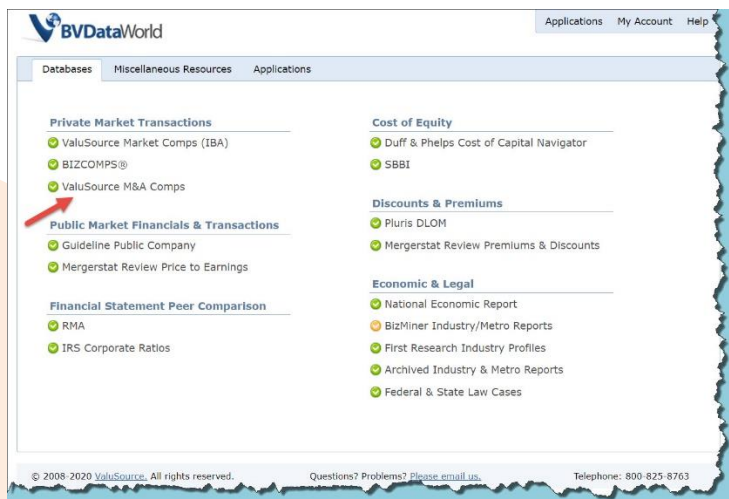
BVDataWorld

Applications My Account Help

Databases Miscellaneous Resources Applications

Private Market Transactions
ValuSource Market Comps (IBA)
BIZCOMPS®
ValuSource M&A Comps

Public Market Financials & Transactions
Guideline Public Company
Mergerstat Review Price to Earnings

Financial Statement Peer Comparison
RMA
IRS Corporate Ratios

Cost of Equity
Duff & Phelps Cost of Capital Navigator
SBBI

Discounts & Premiums
Pluris DLOM
Mergerstat Review Premiums & Discounts

Economic & Legal
National Economic Report
BizMiner Industry/Metro Reports
First Research Industry Profiles
Archived Industry & Metro Reports
Federal & State Law Cases

© 2008-2020 ValuSource. All rights reserved. Questions? Problems? Please email us. Telephone: 800-825-8763